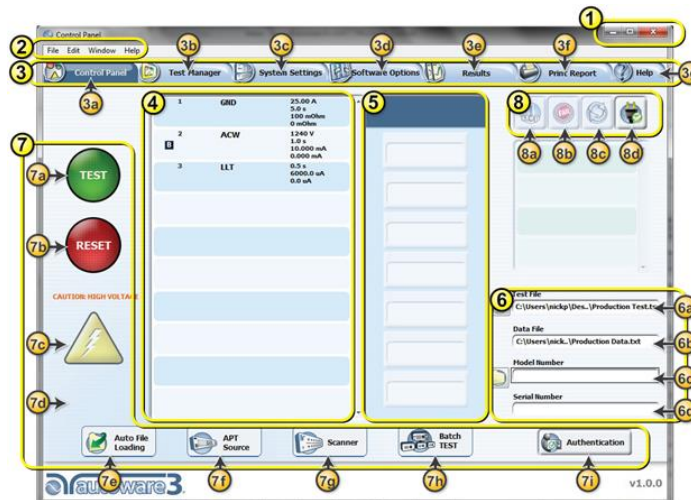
Control Panel

1

2

File Edit Window Help

3b 3c 3d 3e 3f

3

Control Panel

Test Manager

System Settings

Software Options

Results

Print Report

Help

3g

3a

4

5

8

1 GND 25.00 A 5.0 s 100 mOhm 0 mOhm

2 ACW 1240 V 1.0 s 10.000 mA 0.000 mA

B

3 LLT 0.5 s 6000.0 uA 0.0 uA

7

8a 8b 8c 8d

7a

TEST

7b

RESET

CAUTION: HIGH VOLTAGE

7c

7d

6

Test File

C:\Users\nickp\Des..\Production Test.t

6a

Data File

C:\Users\nick..\Production Data.txt

6b

Model Number

6c

Serial Number

6d

Auto File Loading

APT Source

Scanner

Batch TEST

Authentication

7e 7f 7g 7h 7i

autoware3

v1.0.0